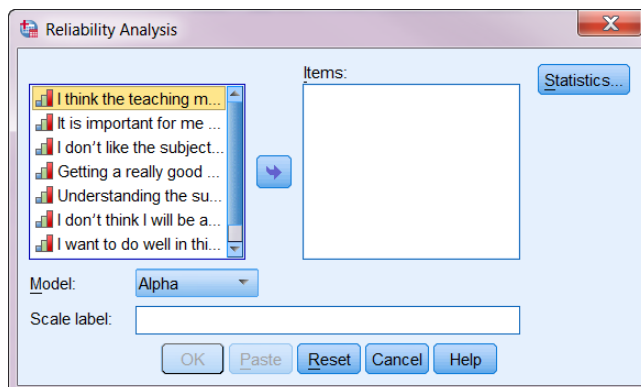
Reliability Analysis

I think the teaching m...
It is important for me ...
I don't like the subject...
Getting a really good ...
Understanding the su...
I don't think I will be a...
I want to do well in thi...

Items:

Statistics...

Model: Alpha

Scale label:

OK Paste Reset Cancel Help